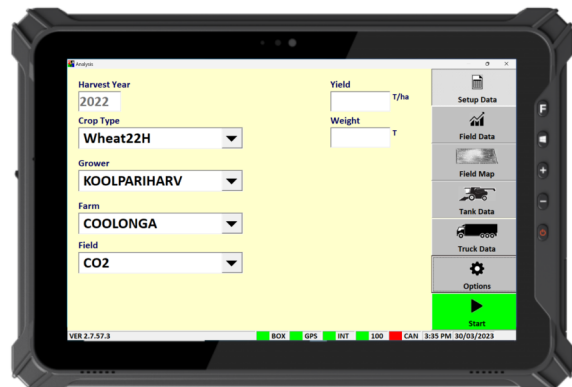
Analysis

Harvest Year
2022
Crop Type
Wheat22H
Grower
KOOLPARIHARV
Farm
COOLONGA
Field
CO2

Yield
T/ha
Weight
T

Setup Data
Field Data
Field Map
Tank Data
Truck Data
Options
Start

F

VER 2.7.57.3 BOX GPS INT 100 CAN 3:35 PM 30/03/2023